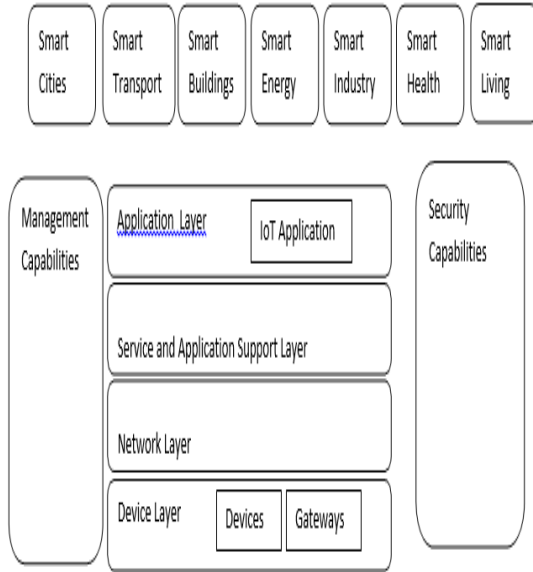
Smart Cities

Smart Transport

Smart Buildings

Smart Energy

Smart Industry

Smart Health

Smart Living

Management Capabilities

Application Layer

IoT Application

Service and Application Support Layer

Network Layer

Device Layer

Devices

Gateways

Security Capabilities